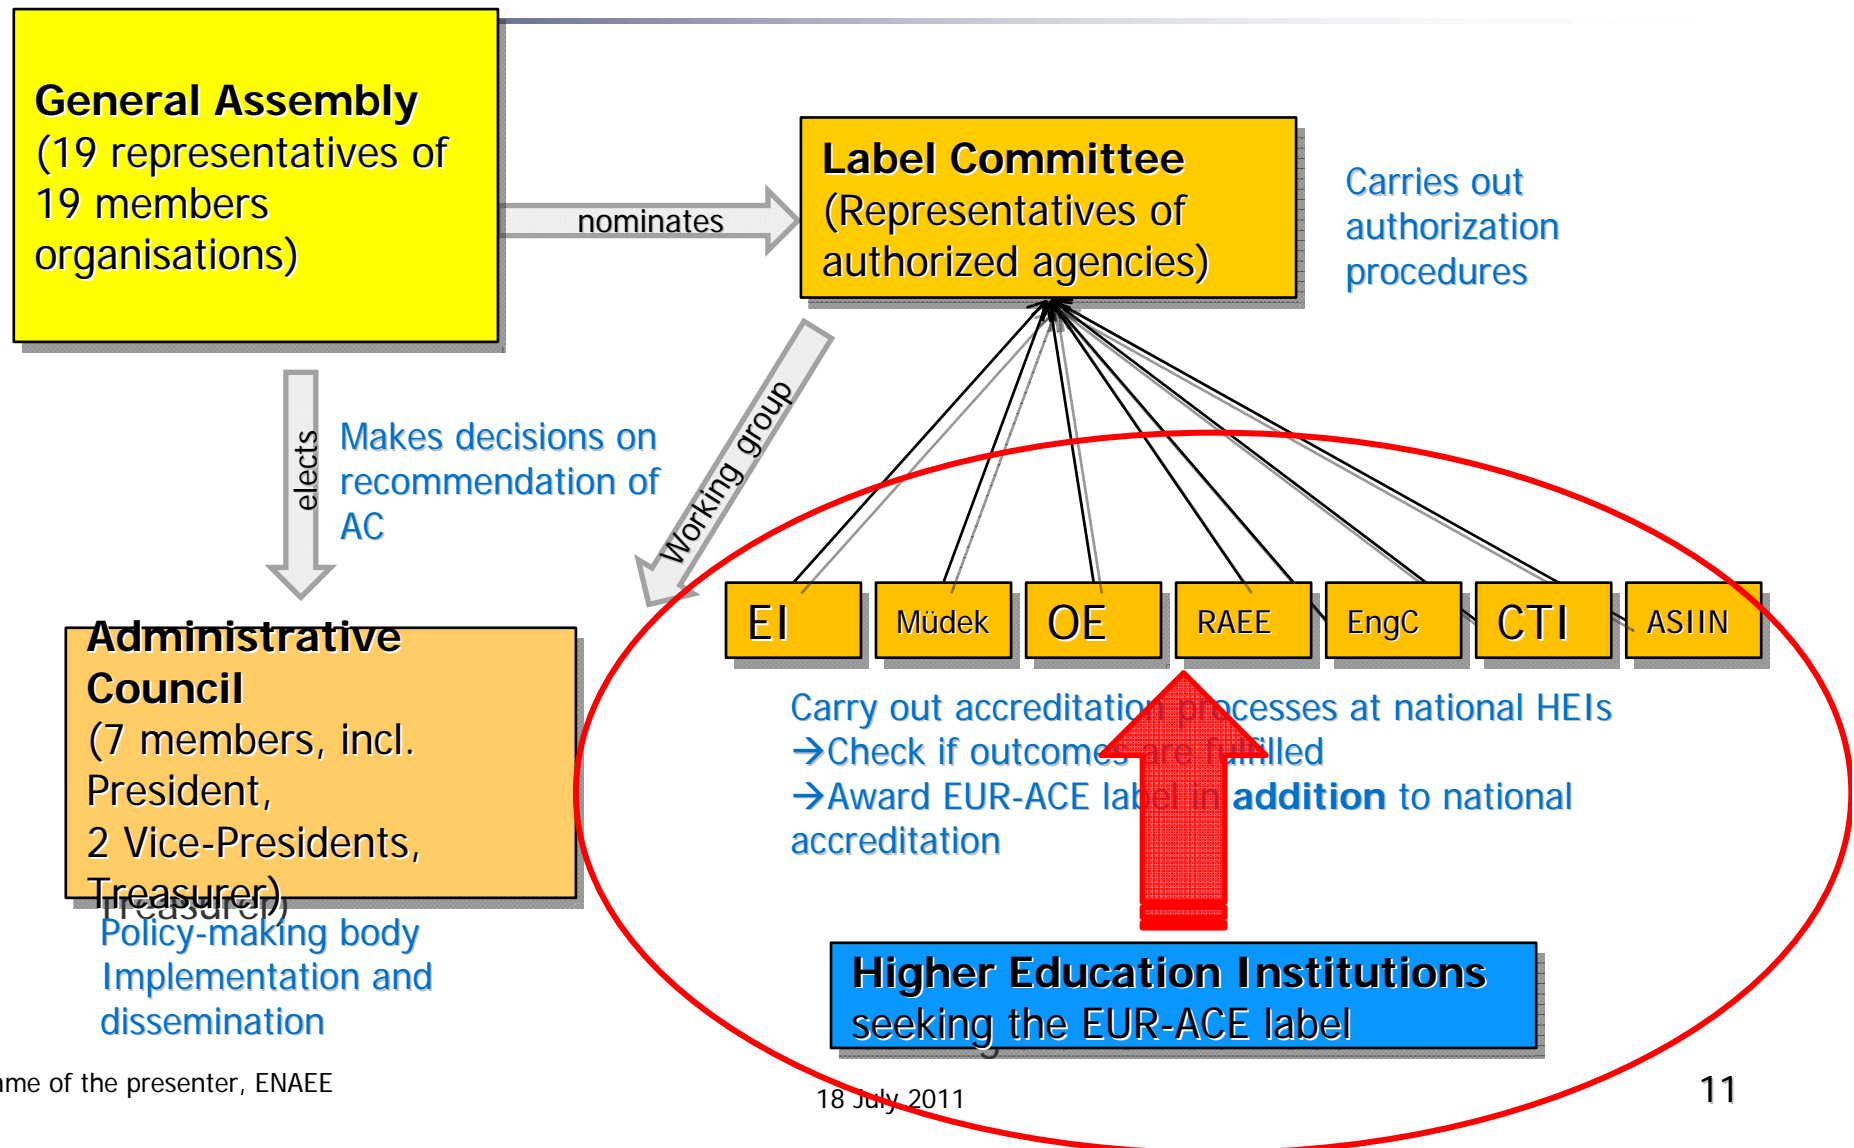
General Assembly
(19 representatives of 19 members organisations)

nominates

Label Committee
(Representatives of authorized agencies)

Carries out authorization procedures

elects

Makes decisions on recommendation of AC

Working group

EI

Müdek

OE

RAEE

EngC

CTI

ASIIN

Administrative Council
(7 members, incl. President, 2 Vice-Presidents, Treasurer)

Carry out accreditation processes at national HEIs
→Check if outcomes are fulfilled
→Award EUR-ACE label in **addition** to national accreditation

Policy-making body
Implementation and dissemination

Higher Education Institutions
seeking the EUR-ACE label

ame of the presenter, ENAEE

18 July 2011

11